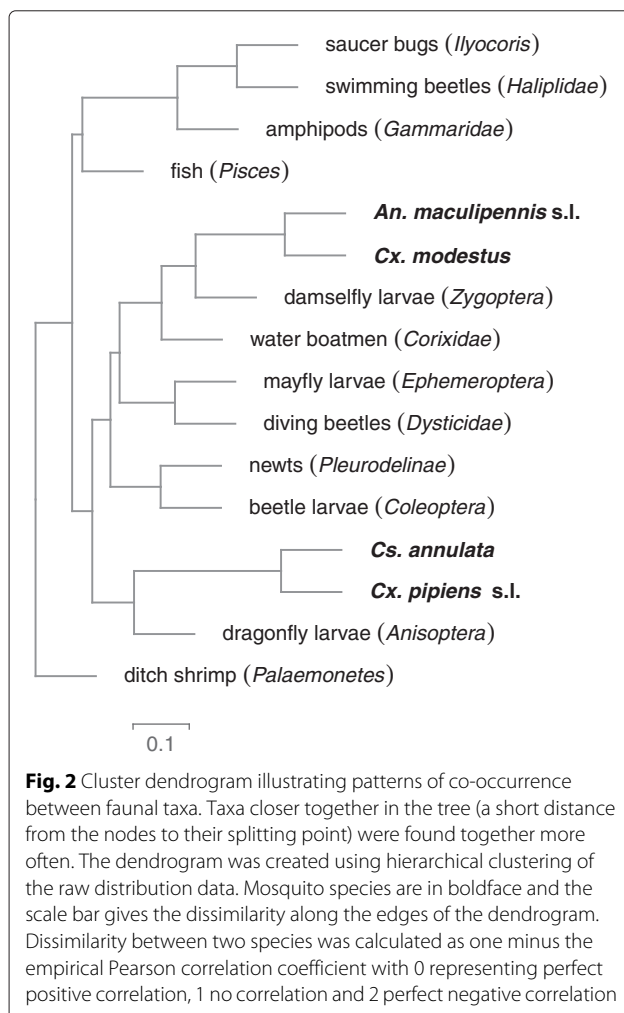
saucer bugs (*Ilyocoris*)

swimming beetles (*Haliplidae*)

amphipods (*Gammaridae*)

fish (*Pisces*)

**An. maculipennis s.l.**

**Cx. modestus**

damselfly larvae (*Zygoptera*)

water boatmen (*Corixidae*)

mayfly larvae (*Ephemeroptera*)

diving beetles (*Dysticidae*)

newts (*Pleurodelinae*)

beetle larvae (*Coleoptera*)

**Cs. annulata**

**Cx. pipiens s.l.**

dragonfly larvae (*Anisoptera*)

ditch shrimp (*Palaemonetes*)

0.1

**Fig. 2** Cluster dendrogram illustrating patterns of co-occurrence between faunal taxa. Taxa closer together in the tree (a short distance from the nodes to their splitting point) were found together more often. The dendrogram was created using hierarchical clustering of the raw distribution data. Mosquito species are in boldface and the scale bar gives the dissimilarity along the edges of the dendrogram. Dissimilarity between two species was calculated as one minus the empirical Pearson correlation coefficient with 0 representing perfect positive correlation, 1 no correlation and 2 perfect negative correlation